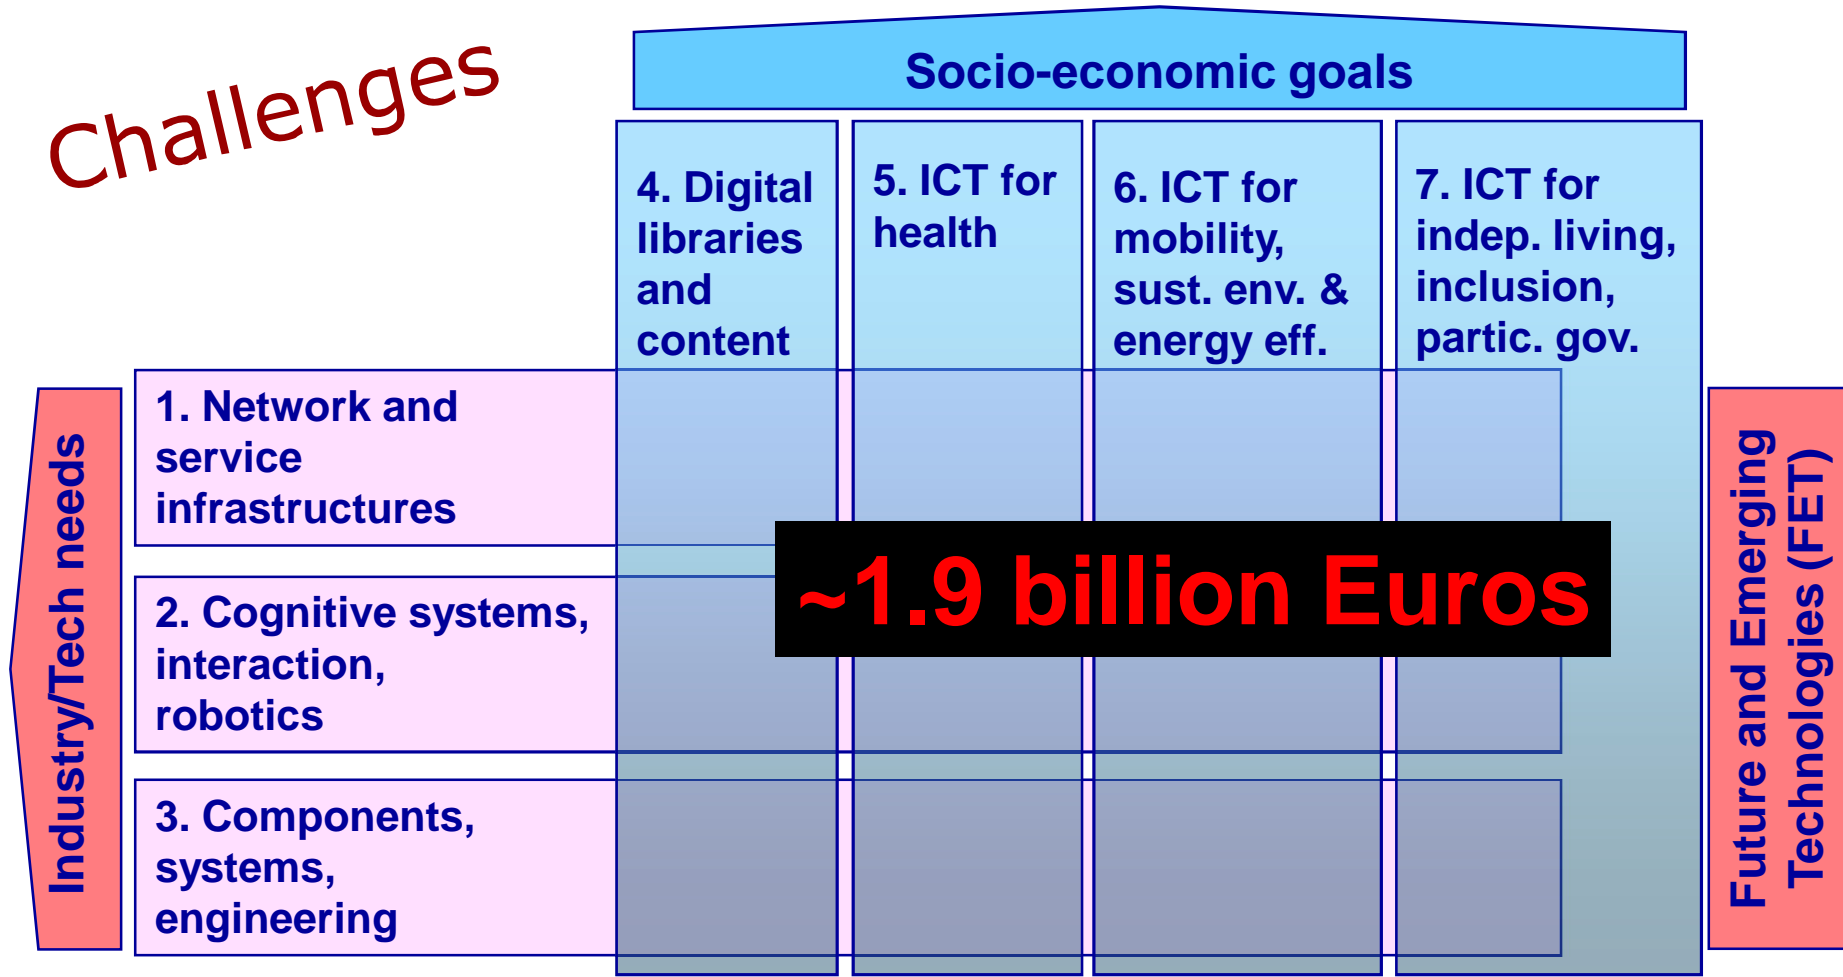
Challenges

Socio-economic goals

4. Digital libraries and content

5. ICT for health

6. ICT for mobility, sust. env. & energy eff.

7. ICT for indep. living, inclusion, partic. gov.

Industry/Tech needs

1. Network and service infrastructures

2. Cognitive systems, interaction, robotics

3. Components, systems, engineering

~1.9 billion Euros

Future and Emerging Technologies (FET)